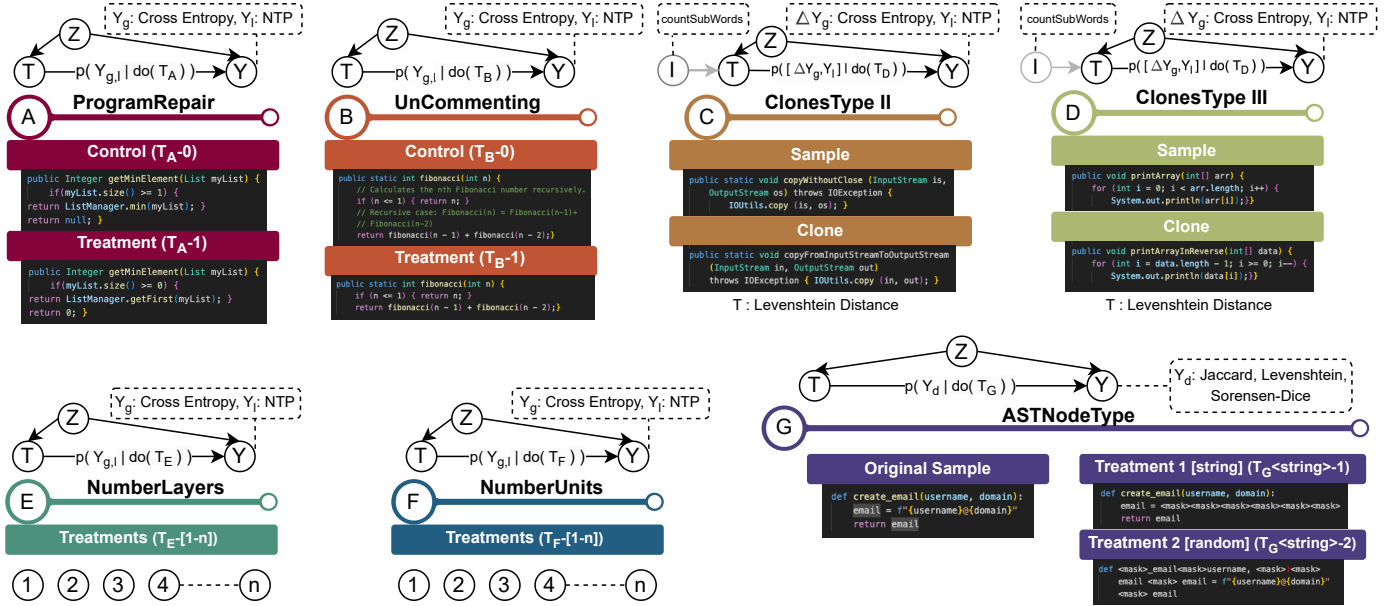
Z
$Y_g$: Cross Entropy, $Y_l$: NTP
T
p( $Y_{g,l}$ | do( $T_A$ ) )
Y
A
ProgramRepair
Control ($T_A$-0)
public Integer getMinElement(List myList) {
if(myList.size() >= 1) {
return ListManager.min(myList); }
return null; }
Treatment ($T_A$-1)
public Integer getMinElement(List myList) {
if(myList.size() >= 0) {
return ListManager.getFirst(myList); }
return 0; }

Z
$Y_g$: Cross Entropy, $Y_l$: NTP
T
p( $Y_{g,l}$ | do( $T_B$ ) )
Y
B
UnCommenting
Control ($T_B$-0)
public static int fibonacci(int n) {
// Calculates the nth Fibonacci number recursively.
if (n <= 1) { return n; }
// Recursive case: Fibonacci(n) = Fibonacci(n−1)+
// Fibonacci(n−2)
return fibonacci(n − 1) + fibonacci(n − 2);}
Treatment ($T_B$-1)
public static int fibonacci(int n) {
if (n <= 1) { return n; }
return fibonacci(n − 1) + fibonacci(n − 2);}

countSubWords
Z
$\triangle Y_g$: Cross Entropy, $Y_l$: NTP
I
T
p( [ $\triangle Y_g$,$Y_l$] | do( $T_D$ ) )
Y
C
ClonesType II
Sample
public static void copyWithoutClose (InputStream is,
OutputStream os) throws IOException {
IOUtils.copy (is, os); }
Clone
public static void copyFromInputStreamToOutputStream
(InputStream in, OutputStream out)
throws IOException { IOUtils.copy (in, out); }
T : Levenshtein Distance

countSubWords
Z
$\triangle Y_g$: Cross Entropy, $Y_l$: NTP
I
T
p( [ $\triangle Y_g$,$Y_l$] | do( $T_D$ ) )
Y
D
ClonesType III
Sample
public void printArray(int[] arr) {
for (int i = 0; i < arr.length; i++) {
System.out.println(arr[i]);}}
Clone
public void printArrayInReverse(int[] data) {
for (int i = data.length − 1; i >= 0; i−−) {
System.out.println(data[i]);}}
T : Levenshtein Distance

Z
$Y_g$: Cross Entropy, $Y_l$: NTP
T
p( $Y_{g,l}$ | do( $T_E$ ) )
Y
E
NumberLayers
Treatments ($T_E$-[1-n])
1 2 3 4 n

Z
$Y_g$: Cross Entropy, $Y_l$: NTP
T
p( $Y_{g,l}$ | do( $T_F$ ) )
Y
F
NumberUnits
Treatments ($T_F$-[1-n])
1 2 3 4 n

Z
T
p( $Y_d$ | do( $T_G$ ) )
Y
$Y_d$: Jaccard, Levenshtein, Sorensen-Dice
G
ASTNodeType
Original Sample
def create_email(username, domain):
email = f"{username}@{domain}"
return email
Treatment 1 [string] ($T_G$<string>-1)
def create_email(username, domain):
email = <mask><mask><mask><mask><mask><mask>
return email
Treatment 2 [random] ($T_G$<string>-2)
def <mask>_email<mask>username, <mask>|<mask>
email <mask> email = f"{username}@{domain}"
<mask> email